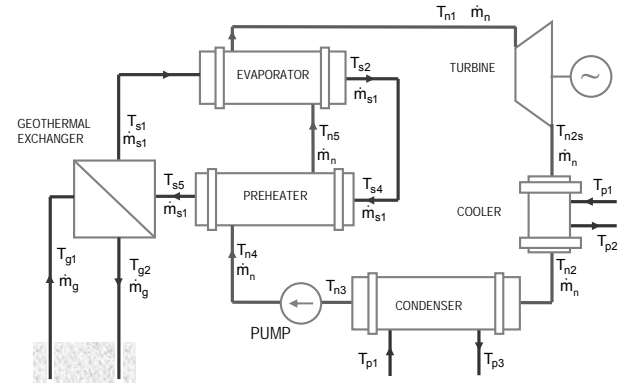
$T_{n1}$ $\dot{m}_n$

EVAPORATOR

$T_{s2}$

$\dot{m}_{s1}$

TURBINE

GEOTHERMAL EXCHANGER

$T_{s1}$ $\dot{m}_{s1}$

$T_{n5}$

$\dot{m}_n$

$T_{n2s}$

$\dot{m}_n$

$T_{s5}$ $\dot{m}_{s1}$

PREHEATER

$T_{s4}$ $\dot{m}_{s1}$

$T_{p1}$

COOLER

$T_{p2}$

$T_{n4}$ $\dot{m}_n$

$T_{g1}$ $\dot{m}_g$

$T_{g2}$ $\dot{m}_g$

$T_{n3}$

PUMP

CONDENSER

$T_{n2}$ $\dot{m}_n$

$T_{p1}$

$T_{p3}$